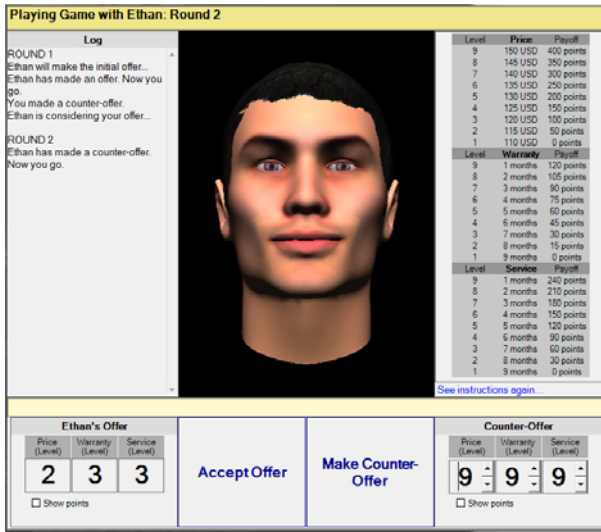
Playing Game with Ethan: Round 2

Log

ROUND 1
Ethan will make the initial offer...
Ethan has made an offer. Now you go.
You made a counter-offer.
Ethan is considering your offer...

ROUND 2
Ethan has made a counter-offer. Now you go.

| Level | Price | Payoff |
|---|---|---|
| 9 | 150 USD | 400 points |
| 8 | 145 USD | 350 points |
| 7 | 140 USD | 300 points |
| 6 | 135 USD | 250 points |
| 5 | 130 USD | 200 points |
| 4 | 125 USD | 150 points |
| 3 | 120 USD | 100 points |
| 2 | 115 USD | 50 points |
| 1 | 110 USD | 0 points |

| Level | Warranty | Payoff |
|---|---|---|
| 9 | 1 months | 120 points |
| 8 | 2 months | 105 points |
| 7 | 3 months | 90 points |
| 6 | 4 months | 75 points |
| 5 | 5 months | 60 points |
| 4 | 6 months | 45 points |
| 3 | 7 months | 30 points |
| 2 | 8 months | 15 points |
| 1 | 9 months | 0 points |

| Level | Service | Payoff |
|---|---|---|
| 9 | 1 months | 240 points |
| 8 | 2 months | 210 points |
| 7 | 3 months | 180 points |
| 6 | 4 months | 150 points |
| 5 | 5 months | 120 points |
| 4 | 6 months | 90 points |
| 3 | 7 months | 60 points |
| 2 | 8 months | 30 points |
| 1 | 9 months | 0 points |

See instructions again...

Ethan's Offer
Price (Level) Warranty (Level) Service (Level)
2 3 3
Show points

Accept Offer

Make Counter-Offer

Counter-Offer
Price (Level) Warranty (Level) Service (Level)
9 9 9
Show points